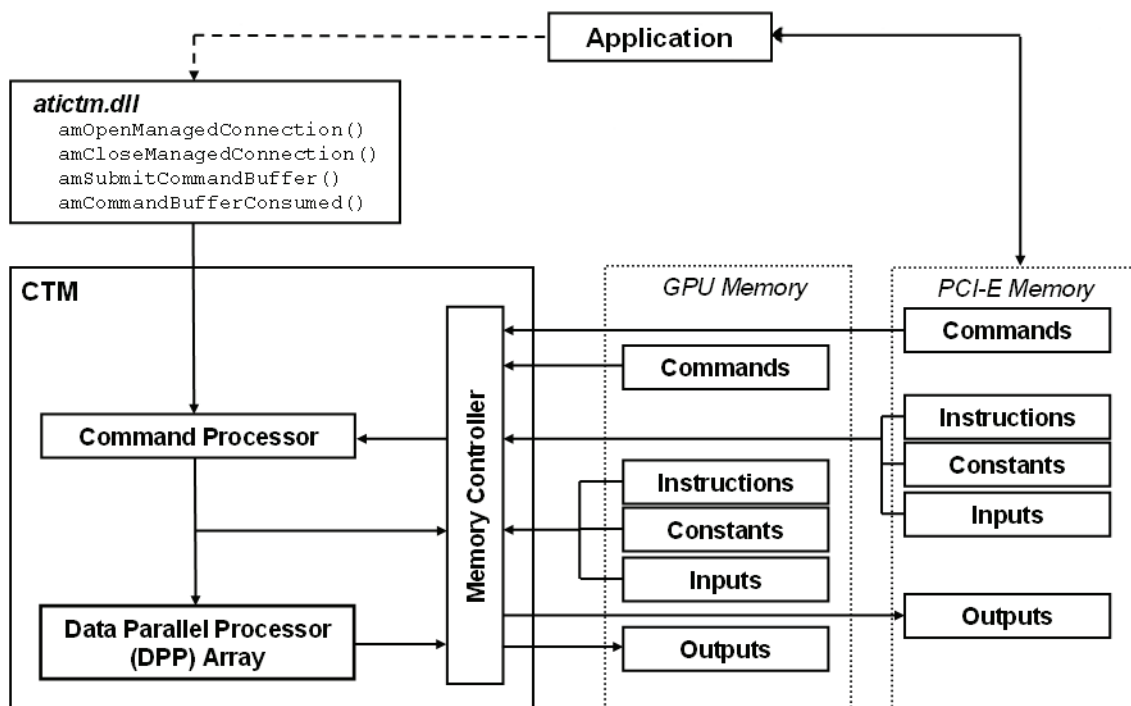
Application

atictm.dll
amOpenManagedConnection()
amCloseManagedConnection()
amSubmitCommandBuffer()
amCommandBufferConsumed()

CTM

GPU Memory

PCI-E Memory

Commands

Commands

Memory Controller

Command Processor

Instructions

Constants

Inputs

Instructions

Constants

Inputs

Data Parallel Processor (DPP) Array

Outputs

Outputs